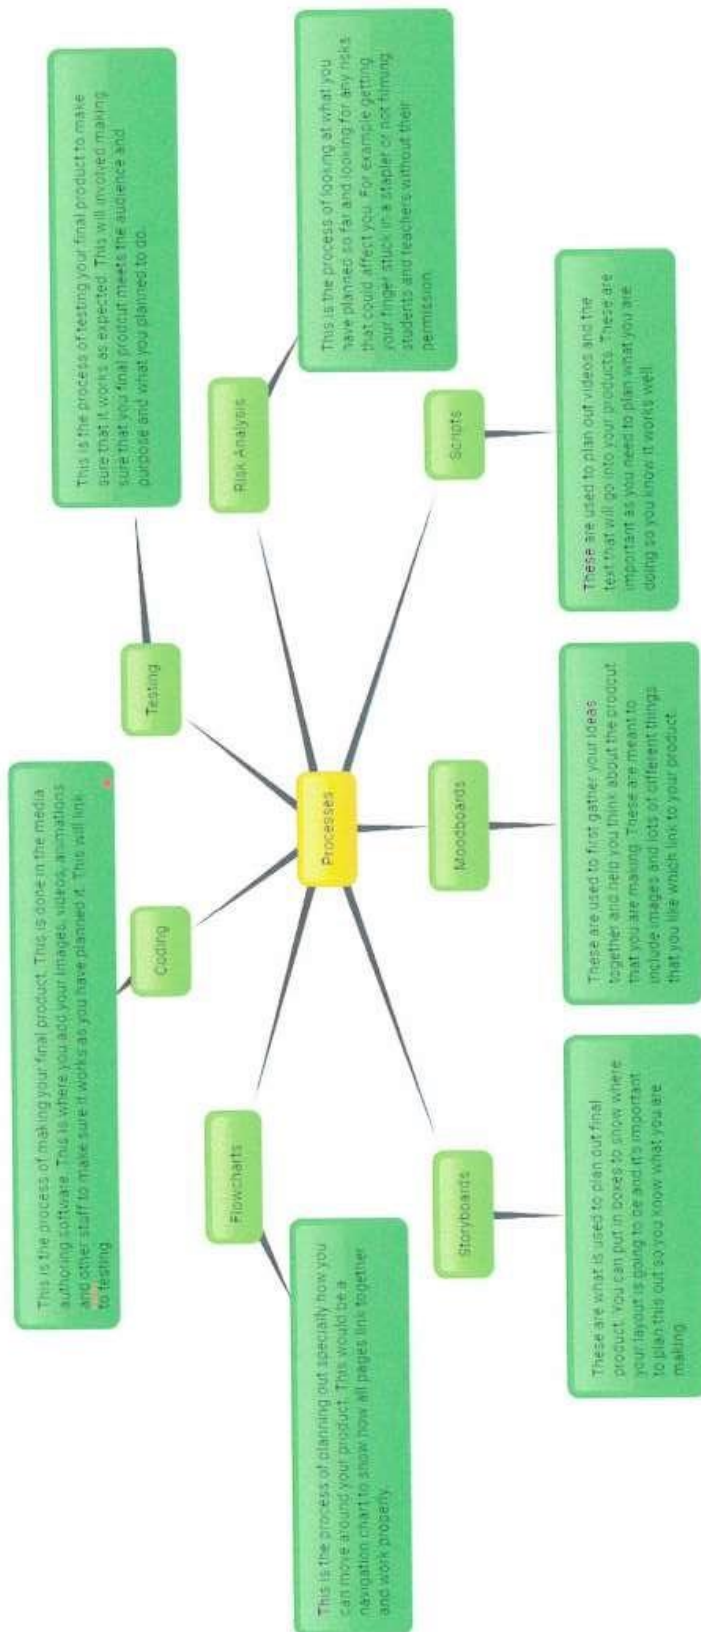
Processes

Testing

This is the process of testing your final product to make sure that it works as expected. This will involved making sure that you final product meets the audience and purpose and what you planned to do.

Risk Analysis

This is the process of looking at what you have planned so far and looking for any risks that could affect you. For example getting your finger stuck in a stapler or not filming students and teachers without their permission.

Scripts

These are used to plan out videos and the text that will go into your products. These are important as you need to plan what you are doing so you know it works well.

Moodboards

These are used to first gather your ideas together and help you think about the product that you are making. These are meant to include images and lots of different things that you like which link to your product.

Storyboards

These are what is used to plan out final product. You can put in boxes to show where your layout is going to be and it's important to plan this out so you know what you are making.

Flowcharts

This is the process of planning out specially how you can move around your product. This would be a navigation chart to show how all pages link together and work properly.

Coding

This is the process of making your final product. This is done in the media authoring software. This is where you add your images, videos, animations and other stuff to make sure it works as you have planned it. This will link to testing